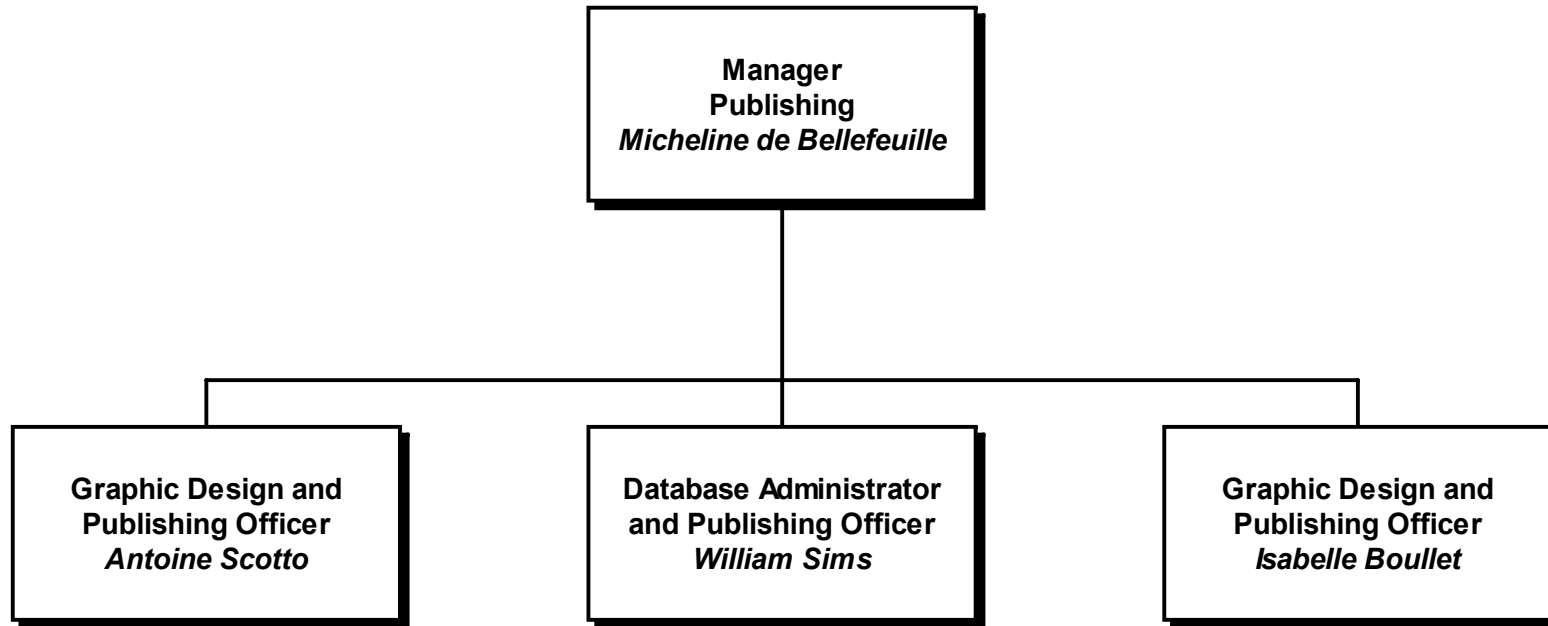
Manager
Publishing
*Micheline de Bellefeuille*

Graphic Design and
Publishing Officer
*Antoine Scotto*

Database Administrator
and Publishing Officer
*William Sims*

Graphic Design and
Publishing Officer
*Isabelle Boullet*